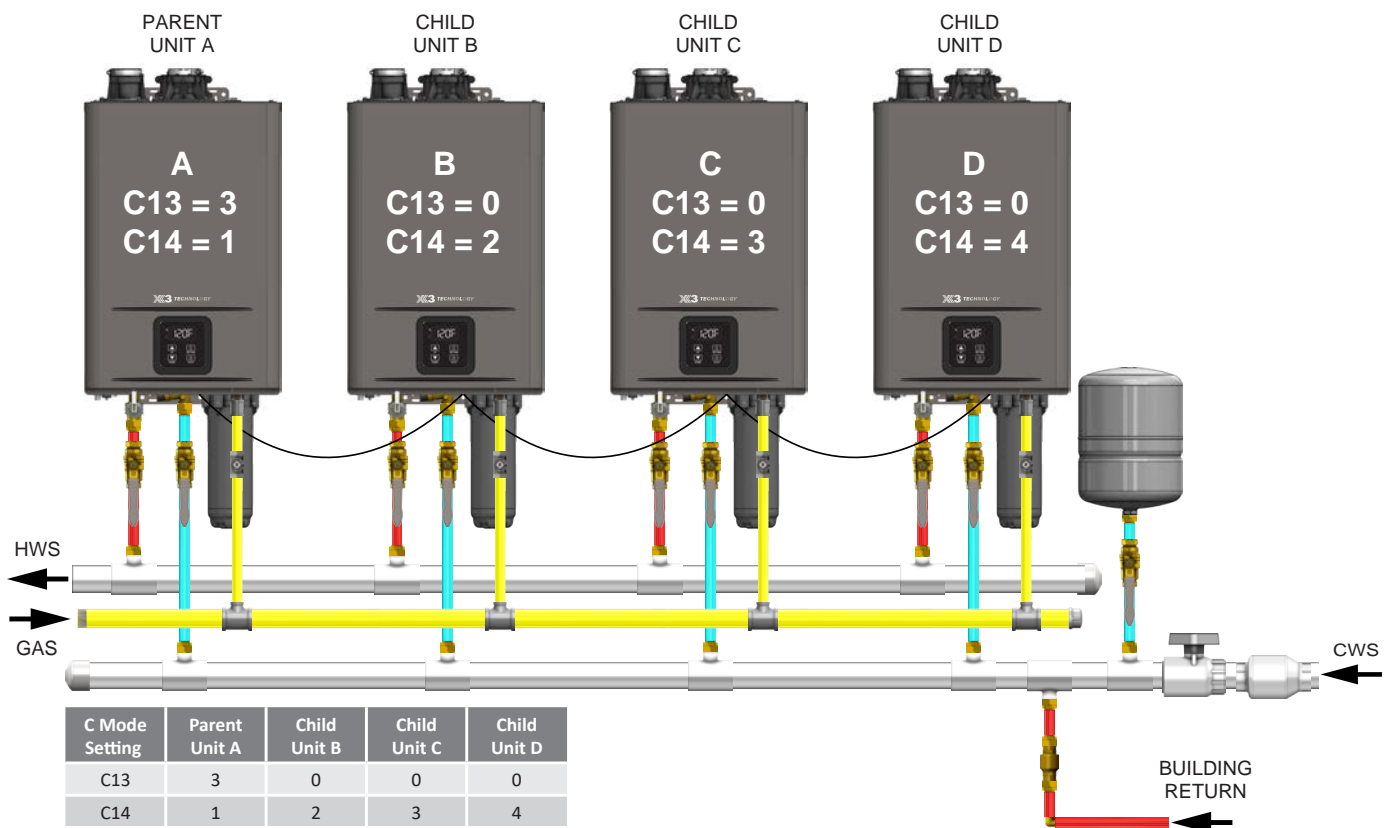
PARENT UNIT A

CHILD UNIT B

CHILD UNIT C

CHILD UNIT D

A
C13 = 3
C14 = 1

B
C13 = 0
C14 = 2

C
C13 = 0
C14 = 3

D
C13 = 0
C14 = 4

X3 TECHNOLOGY

120F

HWS

GAS

CWS

BUILDING RETURN

| C Mode Setting | Parent Unit A | Child Unit B | Child Unit C | Child Unit D |
|---|---|---|---|---|
| C13 | 3 | 0 | 0 | 0 |
| C14 | 1 | 2 | 3 | 4 |